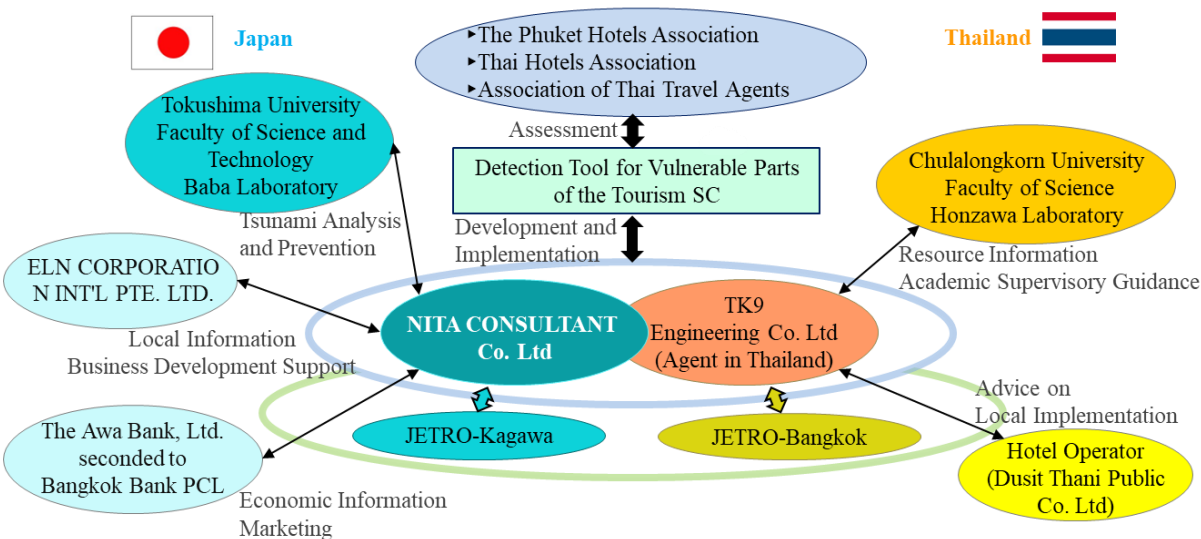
Japan

▸The Phuket Hotels Association
▸Thai Hotels Association
▸Association of Thai Travel Agents

Thailand

Tokushima University Faculty of Science and Technology Baba Laboratory

Assessment

Detection Tool for Vulnerable Parts of the Tourism SC

Chulalongkorn University Faculty of Science Honzawa Laboratory

Tsunami Analysis and Prevention

Development and Implementation

Resource Information Academic Supervisory Guidance

ELN CORPORATION INT'L PTE. LTD.

NITA CONSULTANT Co. Ltd

TK9 Engineering Co. Ltd (Agent in Thailand)

Local Information Business Development Support

Advice on Local Implementation

The Awa Bank, Ltd. seconded to Bangkok Bank PCL

JETRO-Kagawa

JETRO-Bangkok

Hotel Operator (Dusit Thani Public Co. Ltd)

Economic Information Marketing